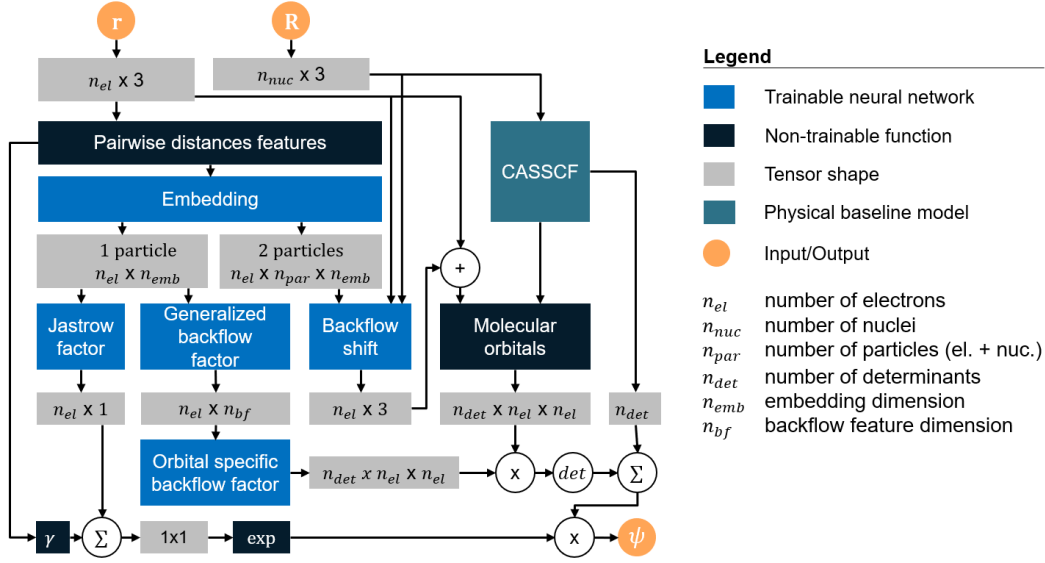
r

R

$n_{el}$ x 3

$n_{nuc}$ x 3

Pairwise distances features

CASSCF

Embedding

1 particle
$n_{el}$ x $n_{emb}$

2 particles
$n_{el}$ x $n_{par}$ x $n_{emb}$

+

Jastrow factor

Generalized backflow factor

Backflow shift

Molecular orbitals

$n_{el}$ x 1

$n_{el}$ x $n_{bf}$

$n_{el}$ x 3

$n_{det}$ x $n_{el}$ x $n_{el}$

$n_{det}$

Orbital specific backflow factor

$n_{det}$ x $n_{el}$ x $n_{el}$

x

$det$

$\Sigma$

$\gamma$

$\Sigma$

1x1

exp

x

$\psi$

Legend

Trainable neural network

Non-trainable function

Tensor shape

Physical baseline model

Input/Output

$n_{el}$ number of electrons
$n_{nuc}$ number of nuclei
$n_{par}$ number of particles (el. + nuc.)
$n_{det}$ number of determinants
$n_{emb}$ embedding dimension
$n_{bf}$ backflow feature dimension